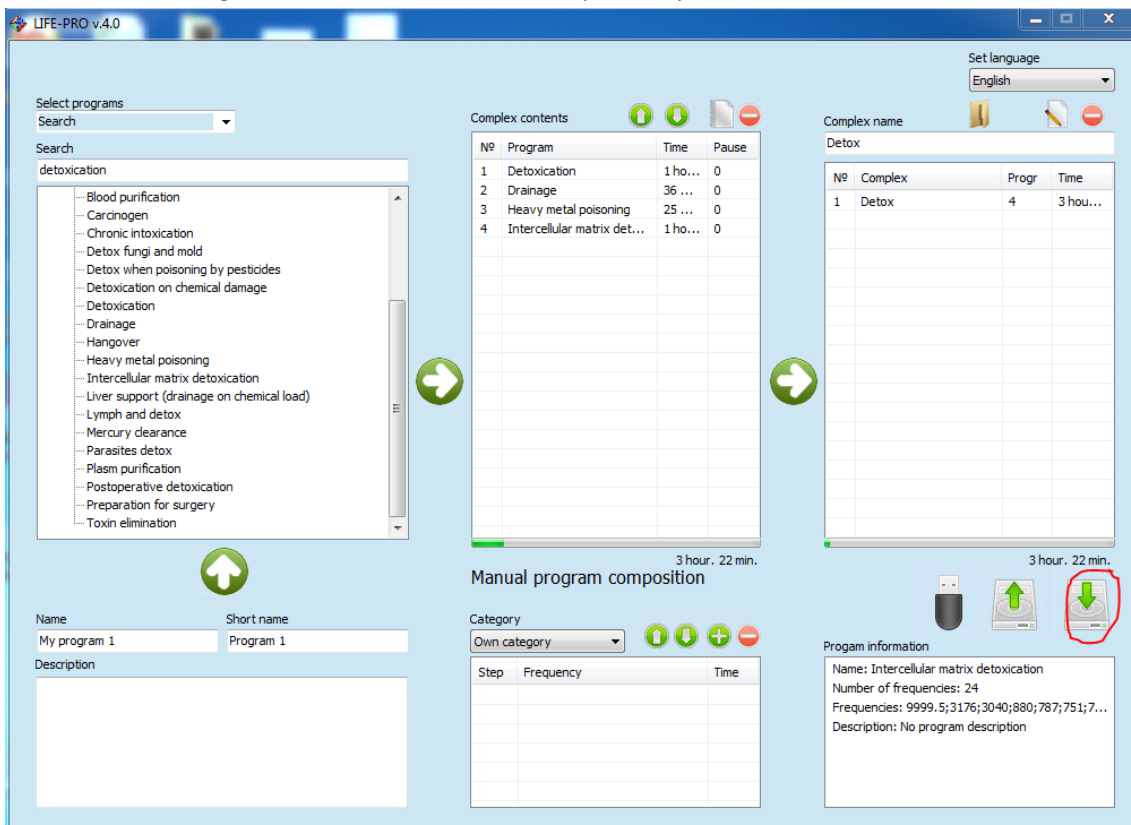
LIFE-PRO v.4.0

Set language
English

Select programs
Search

Search
detoxication

Blood purification
Carcinogen
Chronic intoxication
Detox fungi and mold
Detox when poisoning by pesticides
Detoxication on chemical damage
Detoxication
Drainage
Hangover
Heavy metal poisoning
Intercellular matrix detoxication
Liver support (drainage on chemical load)
Lymph and detox
Mercury clearance
Parasites detox
Plasm purification
Postoperative detoxication
Preparation for surgery
Toxin elimination

Complex contents

| № | Program | Time | Pause |
|---|---|---|---|
| 1 | Detoxication | 1 ho... | 0 |
| 2 | Drainage | 36 ... | 0 |
| 3 | Heavy metal poisoning | 25 ... | 0 |
| 4 | Intercellular matrix det... | 1 ho... | 0 |

3 hour. 22 min.

Complex name
Detox

| № | Complex | Progr | Time |
|---|---|---|---|
| 1 | Detox | 4 | 3 hou... |

3 hour. 22 min.

Manual program composition

Name
My program 1
Short name
Program 1
Description

Category
Own category

| Step | Frequency | Time |
|---|---|---|

Progam information
Name: Intercellular matrix detoxication
Number of frequencies: 24
Frequencies: 9999.5;3176;3040;880;787;751;7...
Description: No program description